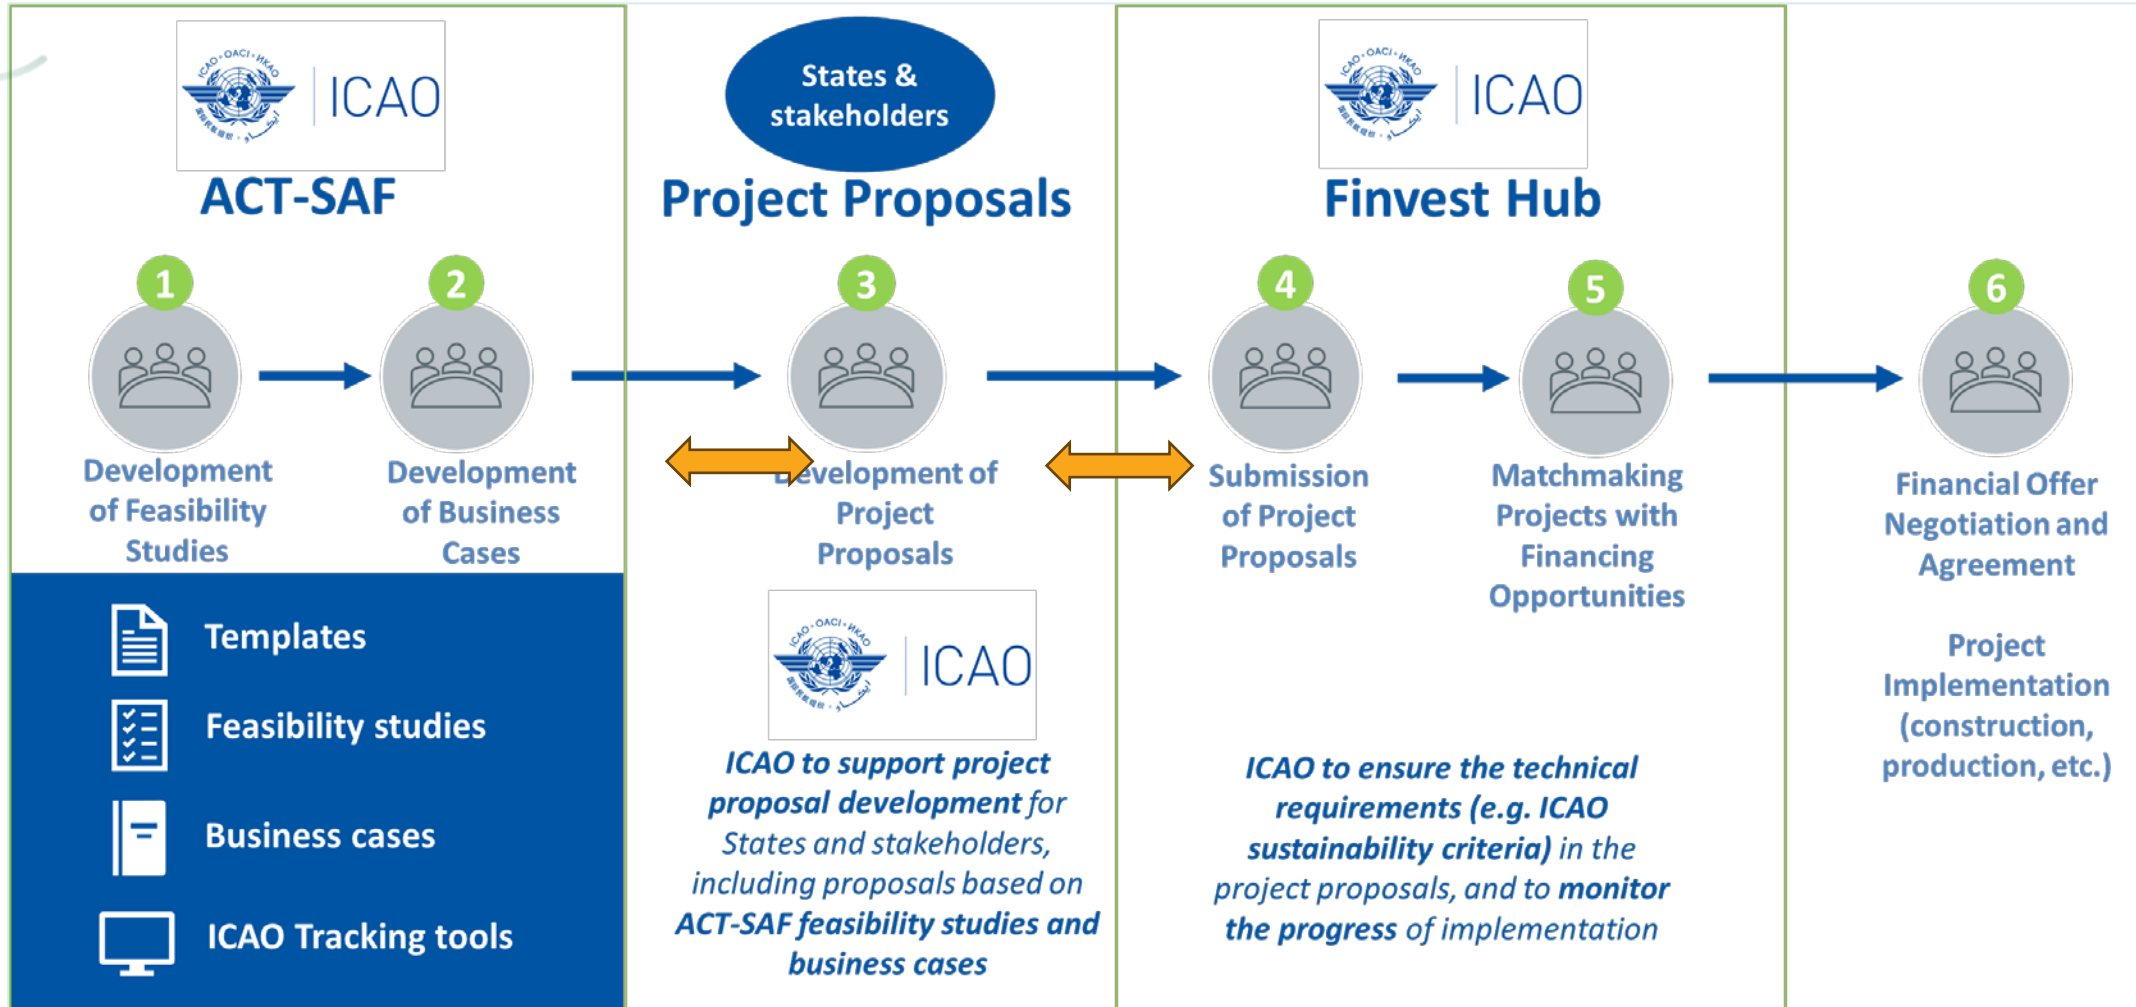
ICAO
ACT-SAF

States & stakeholders
Project Proposals

ICAO
Finvest Hub

1
Development of Feasibility Studies

2
Development of Business Cases

3
Development of Project Proposals

4
Submission of Project Proposals

5
Matchmaking Projects with Financing Opportunities

6
Financial Offer Negotiation and Agreement

Project Implementation (construction, production, etc.)

Templates
Feasibility studies
Business cases
ICAO Tracking tools

ICAO
ICAO to support project proposal development for States and stakeholders, including proposals based on ACT-SAF feasibility studies and business cases

ICAO to ensure the technical requirements (e.g. ICAO sustainability criteria) in the project proposals, and to monitor the progress of implementation